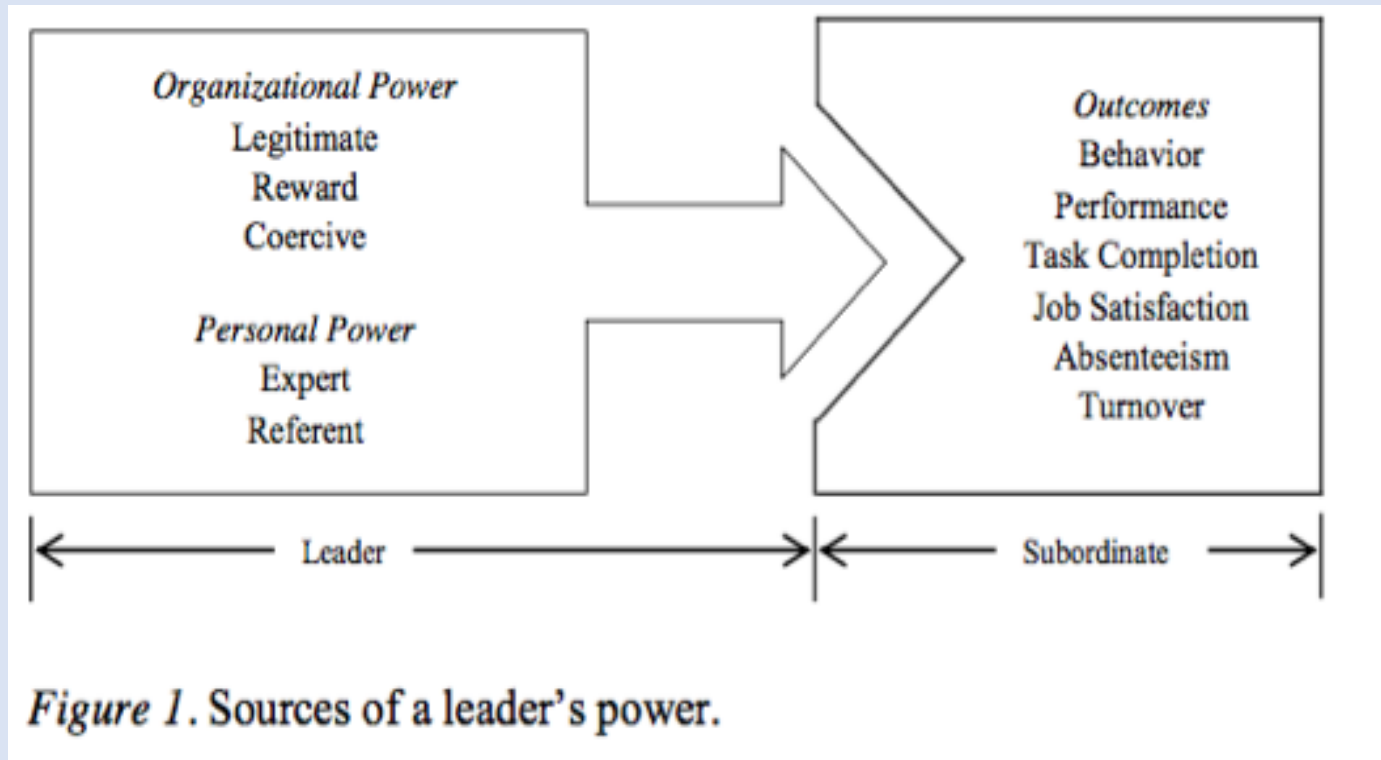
Organizational Power
Legitimate
Reward
Coercive

Personal Power
Expert
Referent

Outcomes
Behavior
Performance
Task Completion
Job Satisfaction
Absenteeism
Turnover

Leader

Subordinate

Figure 1. Sources of a leader's power.